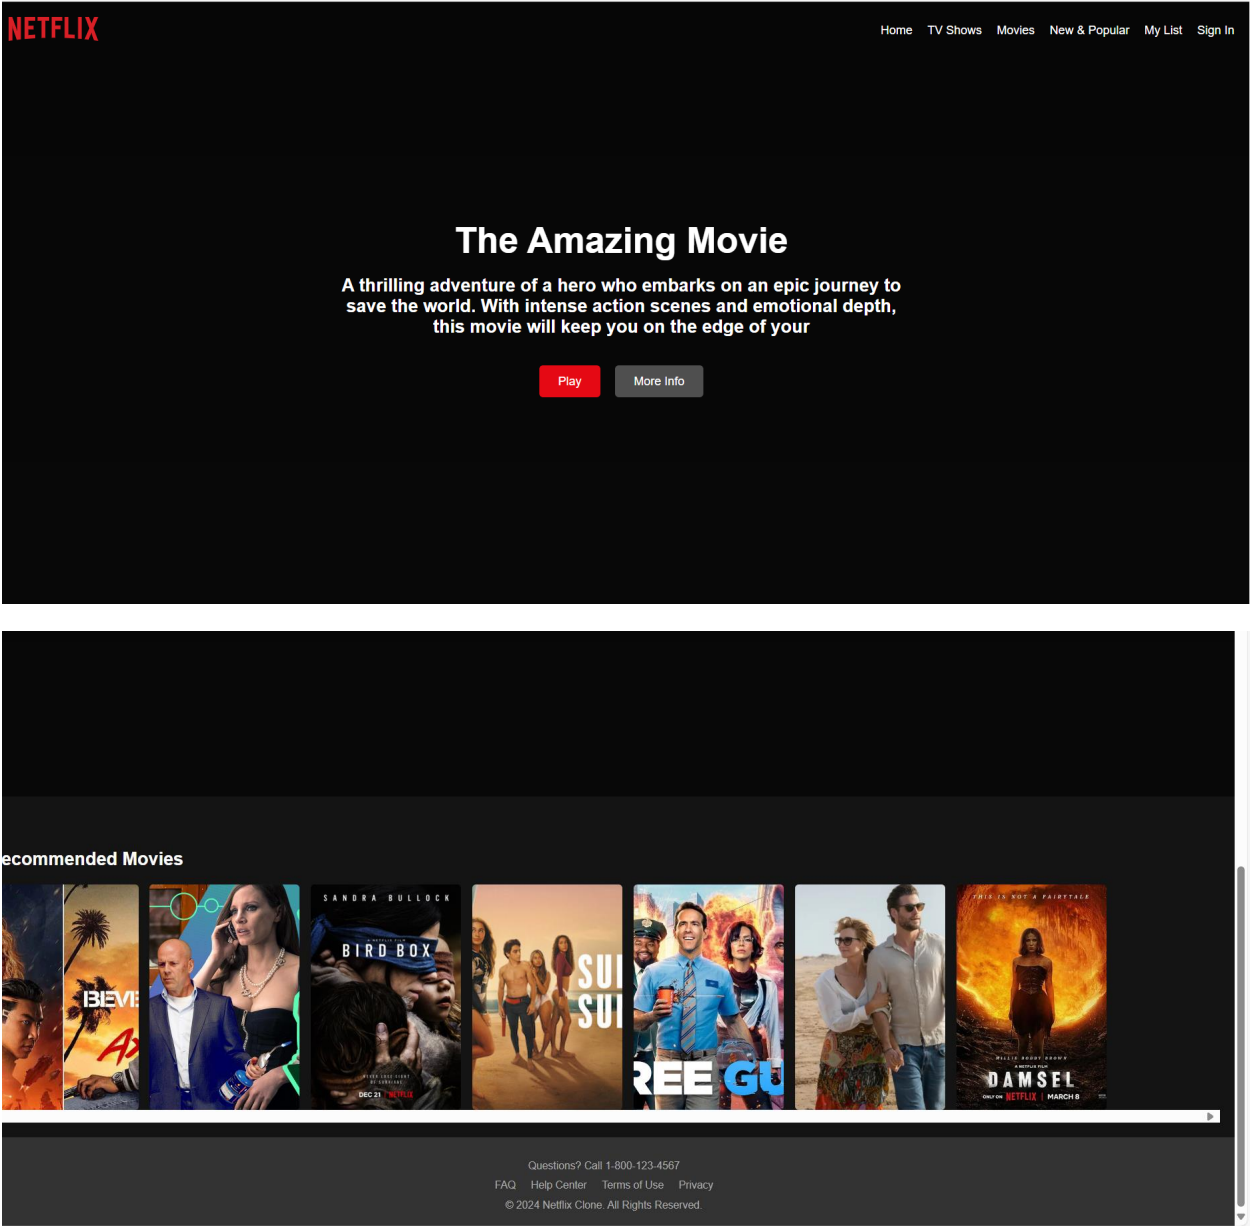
NETFLIX

Home TV Shows Movies New & Popular My List Sign In

The Amazing Movie

A thrilling adventure of a hero who embarks on an epic journey to save the world. With intense action scenes and emotional depth, this movie will keep you on the edge of your

Play More Info

ecommended Movies

BEV

A

SANDRA BULLOCK

A NETFLIX FILM

BIRD BOX

DEC 21 NETFLIX

SU

SU

REE GU

THIS IS NOT A FAIRYTALE

A NETFLIX FILM

DAMSEL

ONLY ON NETFLIX | MARCH 8

Questions? Call 1-800-123-4567

FAQ Help Center Terms of Use Privacy

© 2024 Netflix Clone. All Rights Reserved.